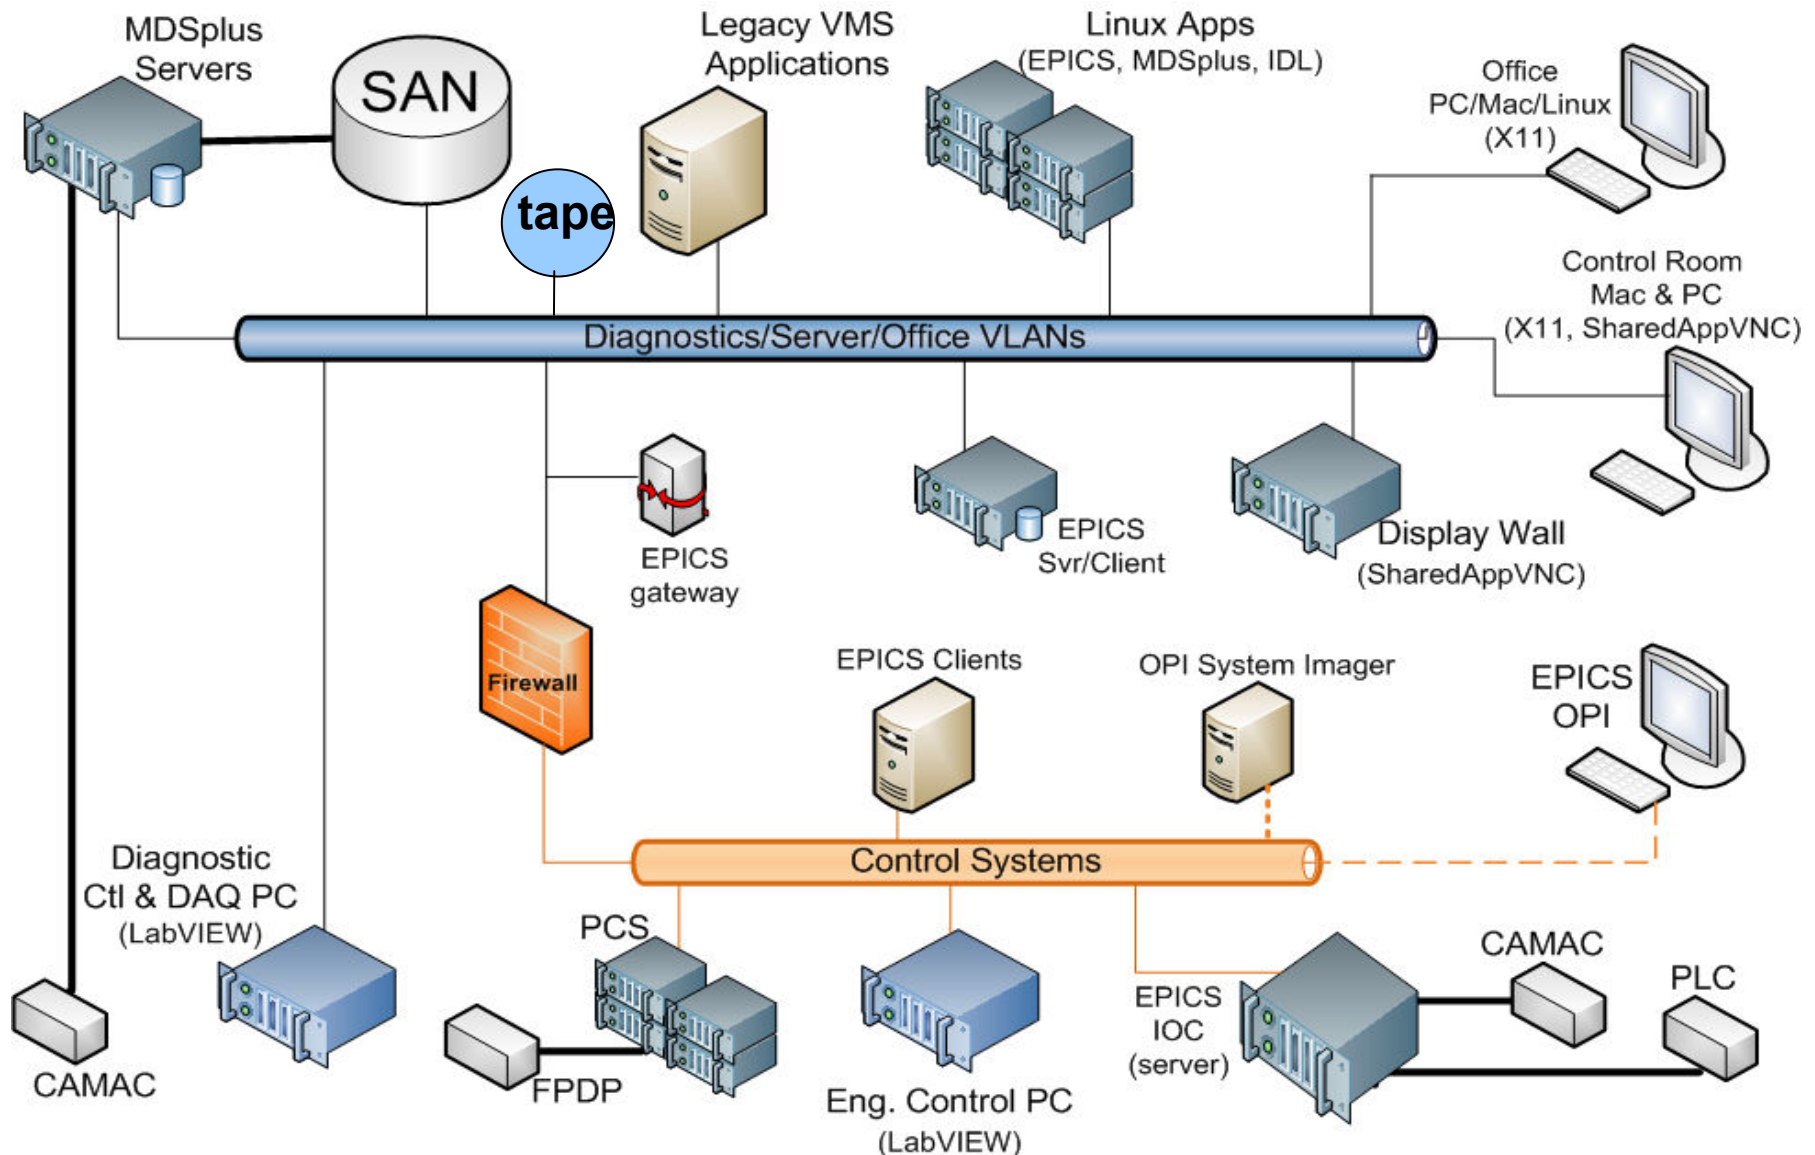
MDSplus Servers

SAN

tape

Legacy VMS Applications

Linux Apps (EPICS, MDSplus, IDL)

Office PC/Mac/Linux (X11)

Control Room Mac & PC (X11, SharedAppVNC)

Diagnostics/Server/Office VLANs

EPICS gateway

EPICS Svr/Client

Display Wall (SharedAppVNC)

Firewall

EPICS Clients

OPI System Imager

EPICS OPI

Control Systems

Diagnostic Ctl & DAQ PC (LabVIEW)

PCS

CAMAC

FPDP

Eng. Control PC (LabVIEW)

EPICS IOC (server)

CAMAC

PLC